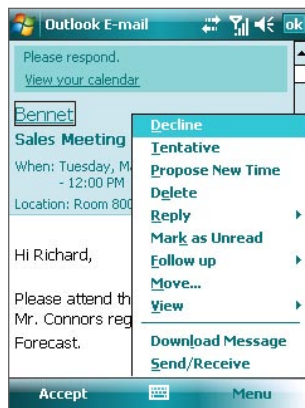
Outlook E-mail ok

Please respond.
View your calendar

Bennet
Sales Meeting
When: Tuesday, M
- 12:00 PM
Location: Room 800

Hi Richard,

Please attend th
Mr. Connors reg
Forecast.

Decline
Tentative
Propose New Time
Delete
Reply
Mark as Unread
Follow up
Move...
View
Download Message
Send/Receive

Accept
Menu